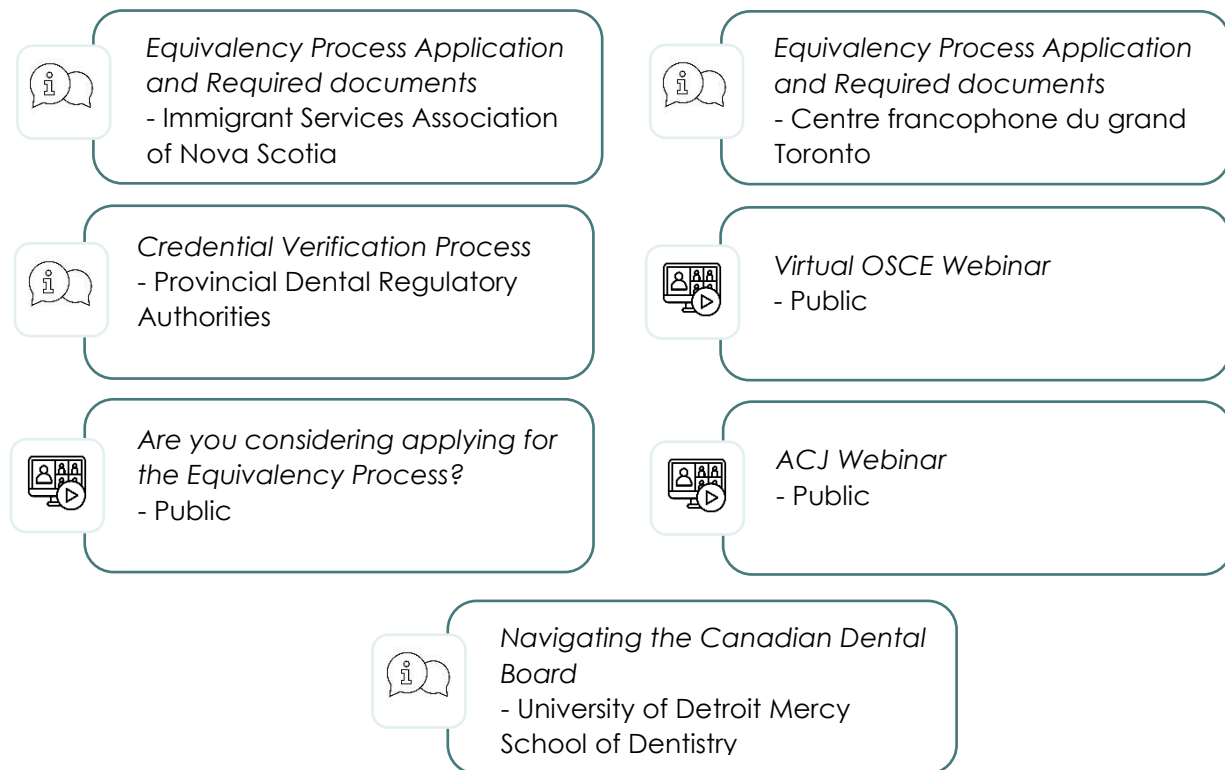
Equivalency Process Application and Required documents
- Immigrant Services Association of Nova Scotia

Equivalency Process Application and Required documents
- Centre francophone du grand Toronto

Credential Verification Process
- Provincial Dental Regulatory Authorities

Virtual OSCE Webinar
- Public

Are you considering applying for the Equivalency Process?
- Public

ACJ Webinar
- Public

Navigating the Canadian Dental Board
- University of Detroit Mercy School of Dentistry